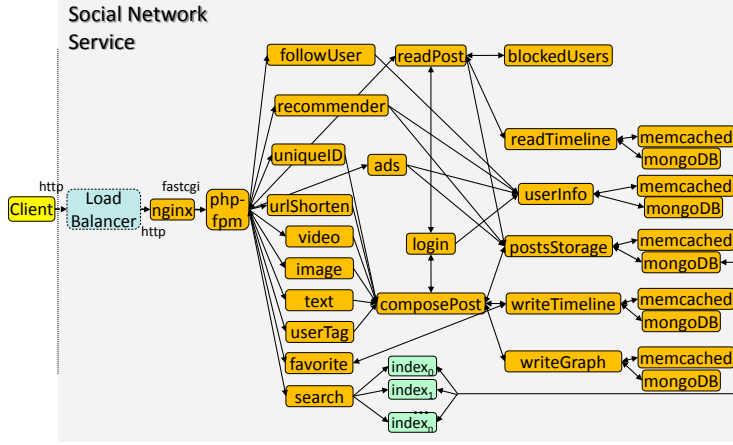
Social Network Service

http

Client

Load Balancer

http

fastcgi

nginx

php-fpm

followUser

recommender

uniqueID

urlShorten

video

image

text

userTag

favorite

search

ads

login

composePost

readPost

blockedUsers

readTimeline

userInfo

postsStorage

writeTimeline

writeGraph

memcached

mongoDB

memcached

mongoDB

memcached

mongoDB

memcached

mongoDB

memcached

mongoDB

$index_0$

$index_1$

...

$index_n$